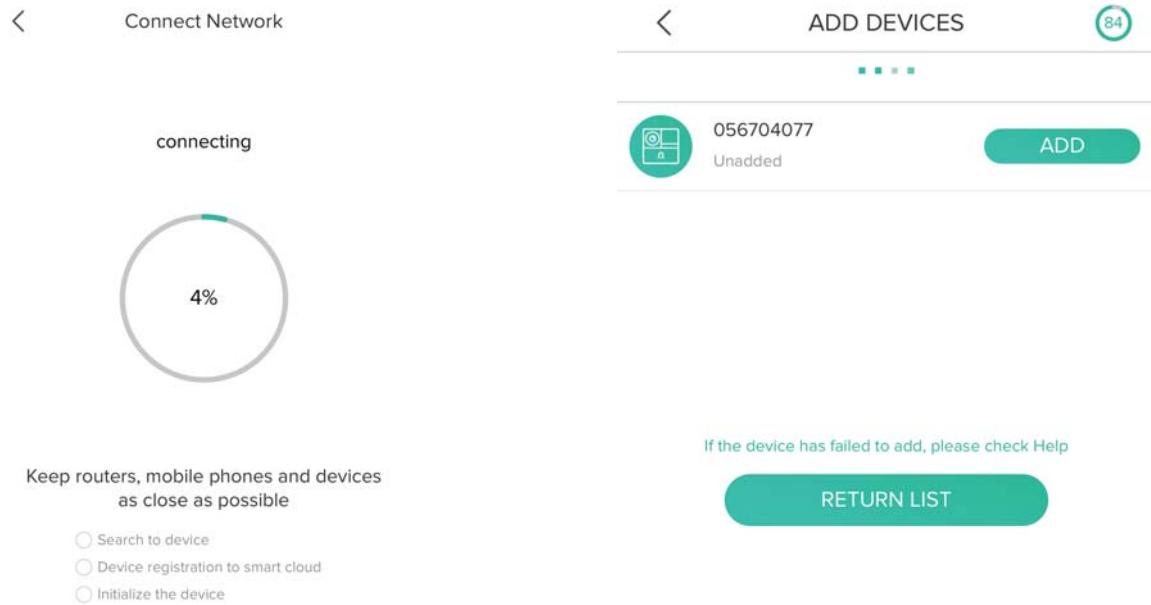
<
Connect Network

connecting

4%

Keep routers, mobile phones and devices as close as possible

Search to device
Device registration to smart cloud
Initialize the device

<
ADD DEVICES
84

056704077
Unadded
ADD

If the device has failed to add, please check Help

RETURN LIST